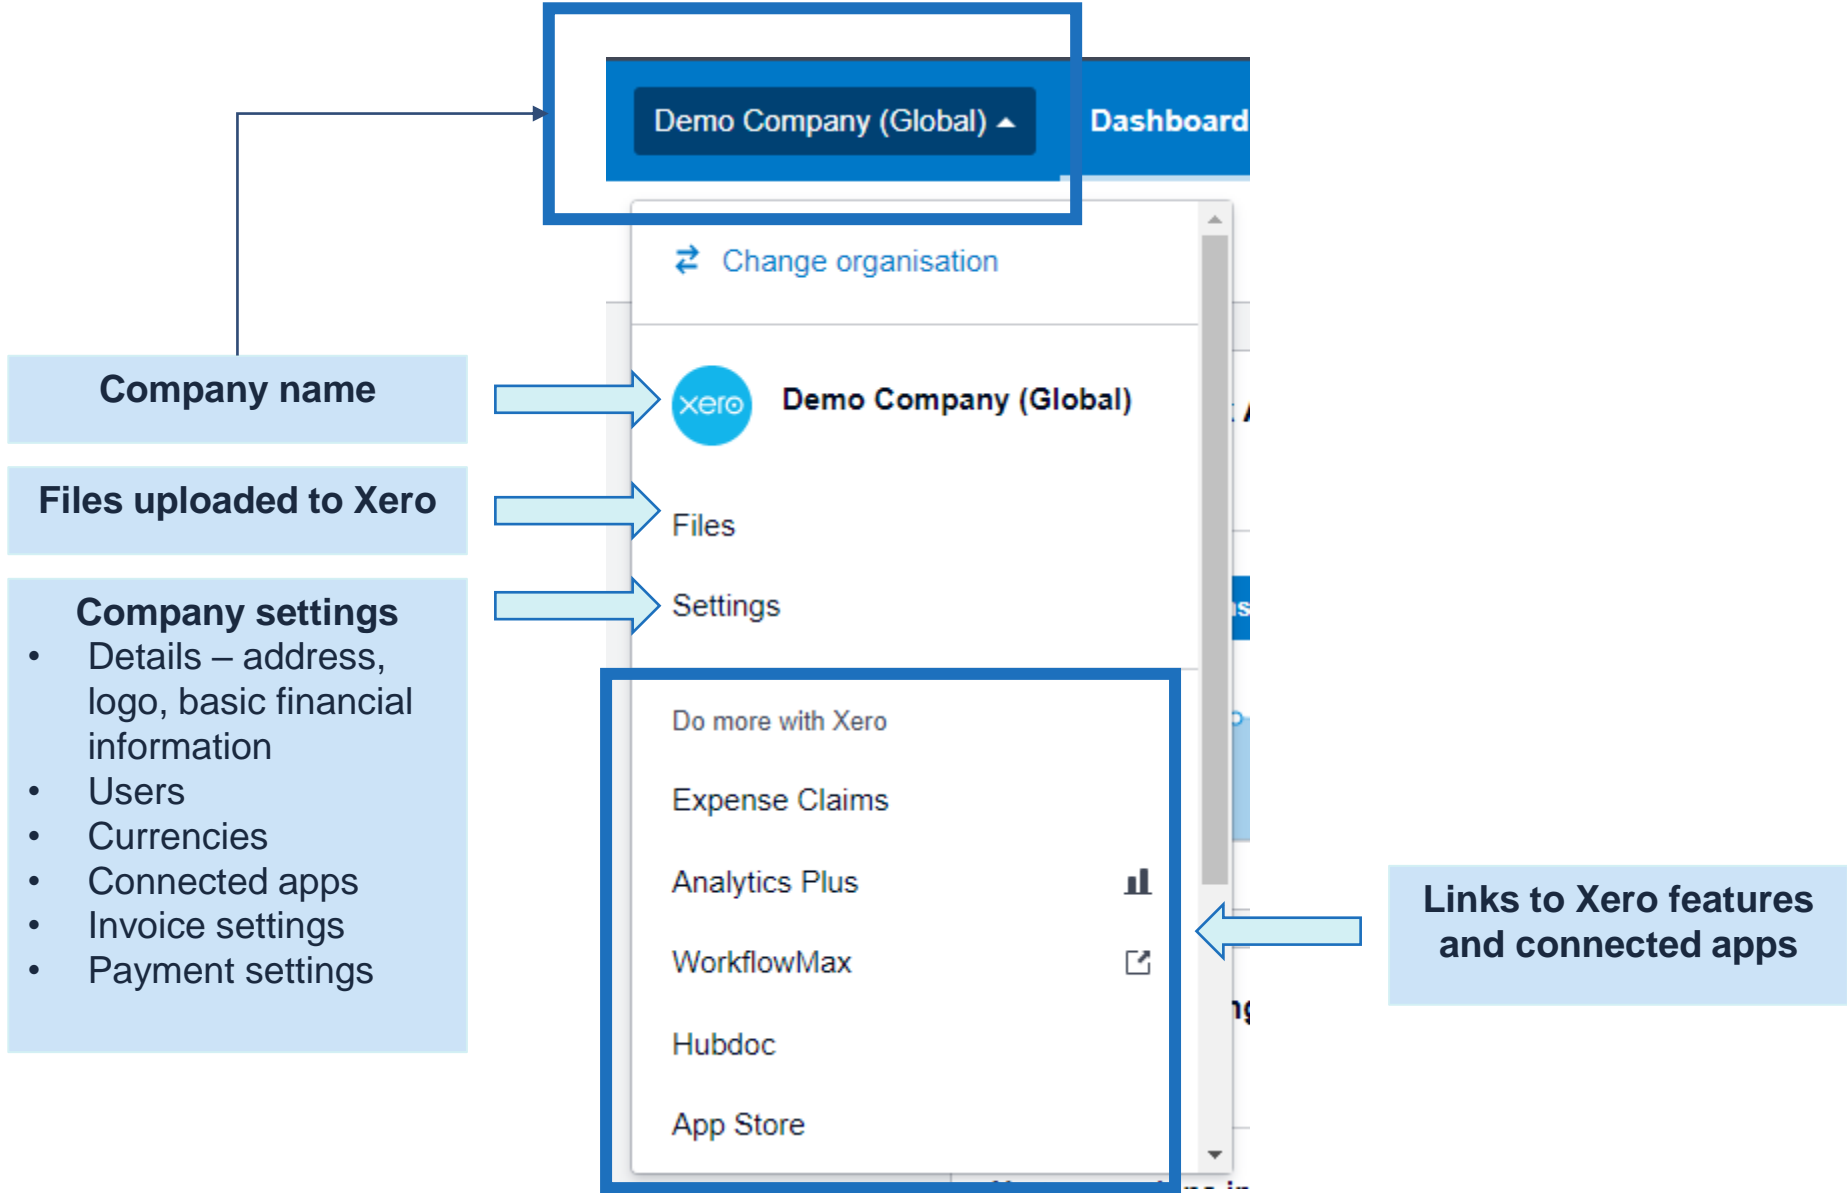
Demo Company (Global)

Dashboard

Change organisation

Company name

xero

Demo Company (Global)

Files uploaded to Xero

Files

Company settings
- Details – address, logo, basic financial information
- Users
- Currencies
- Connected apps
- Invoice settings
- Payment settings

Settings

Do more with Xero

Expense Claims

Analytics Plus

WorkflowMax

Hubdoc

App Store

Links to Xero features and connected apps